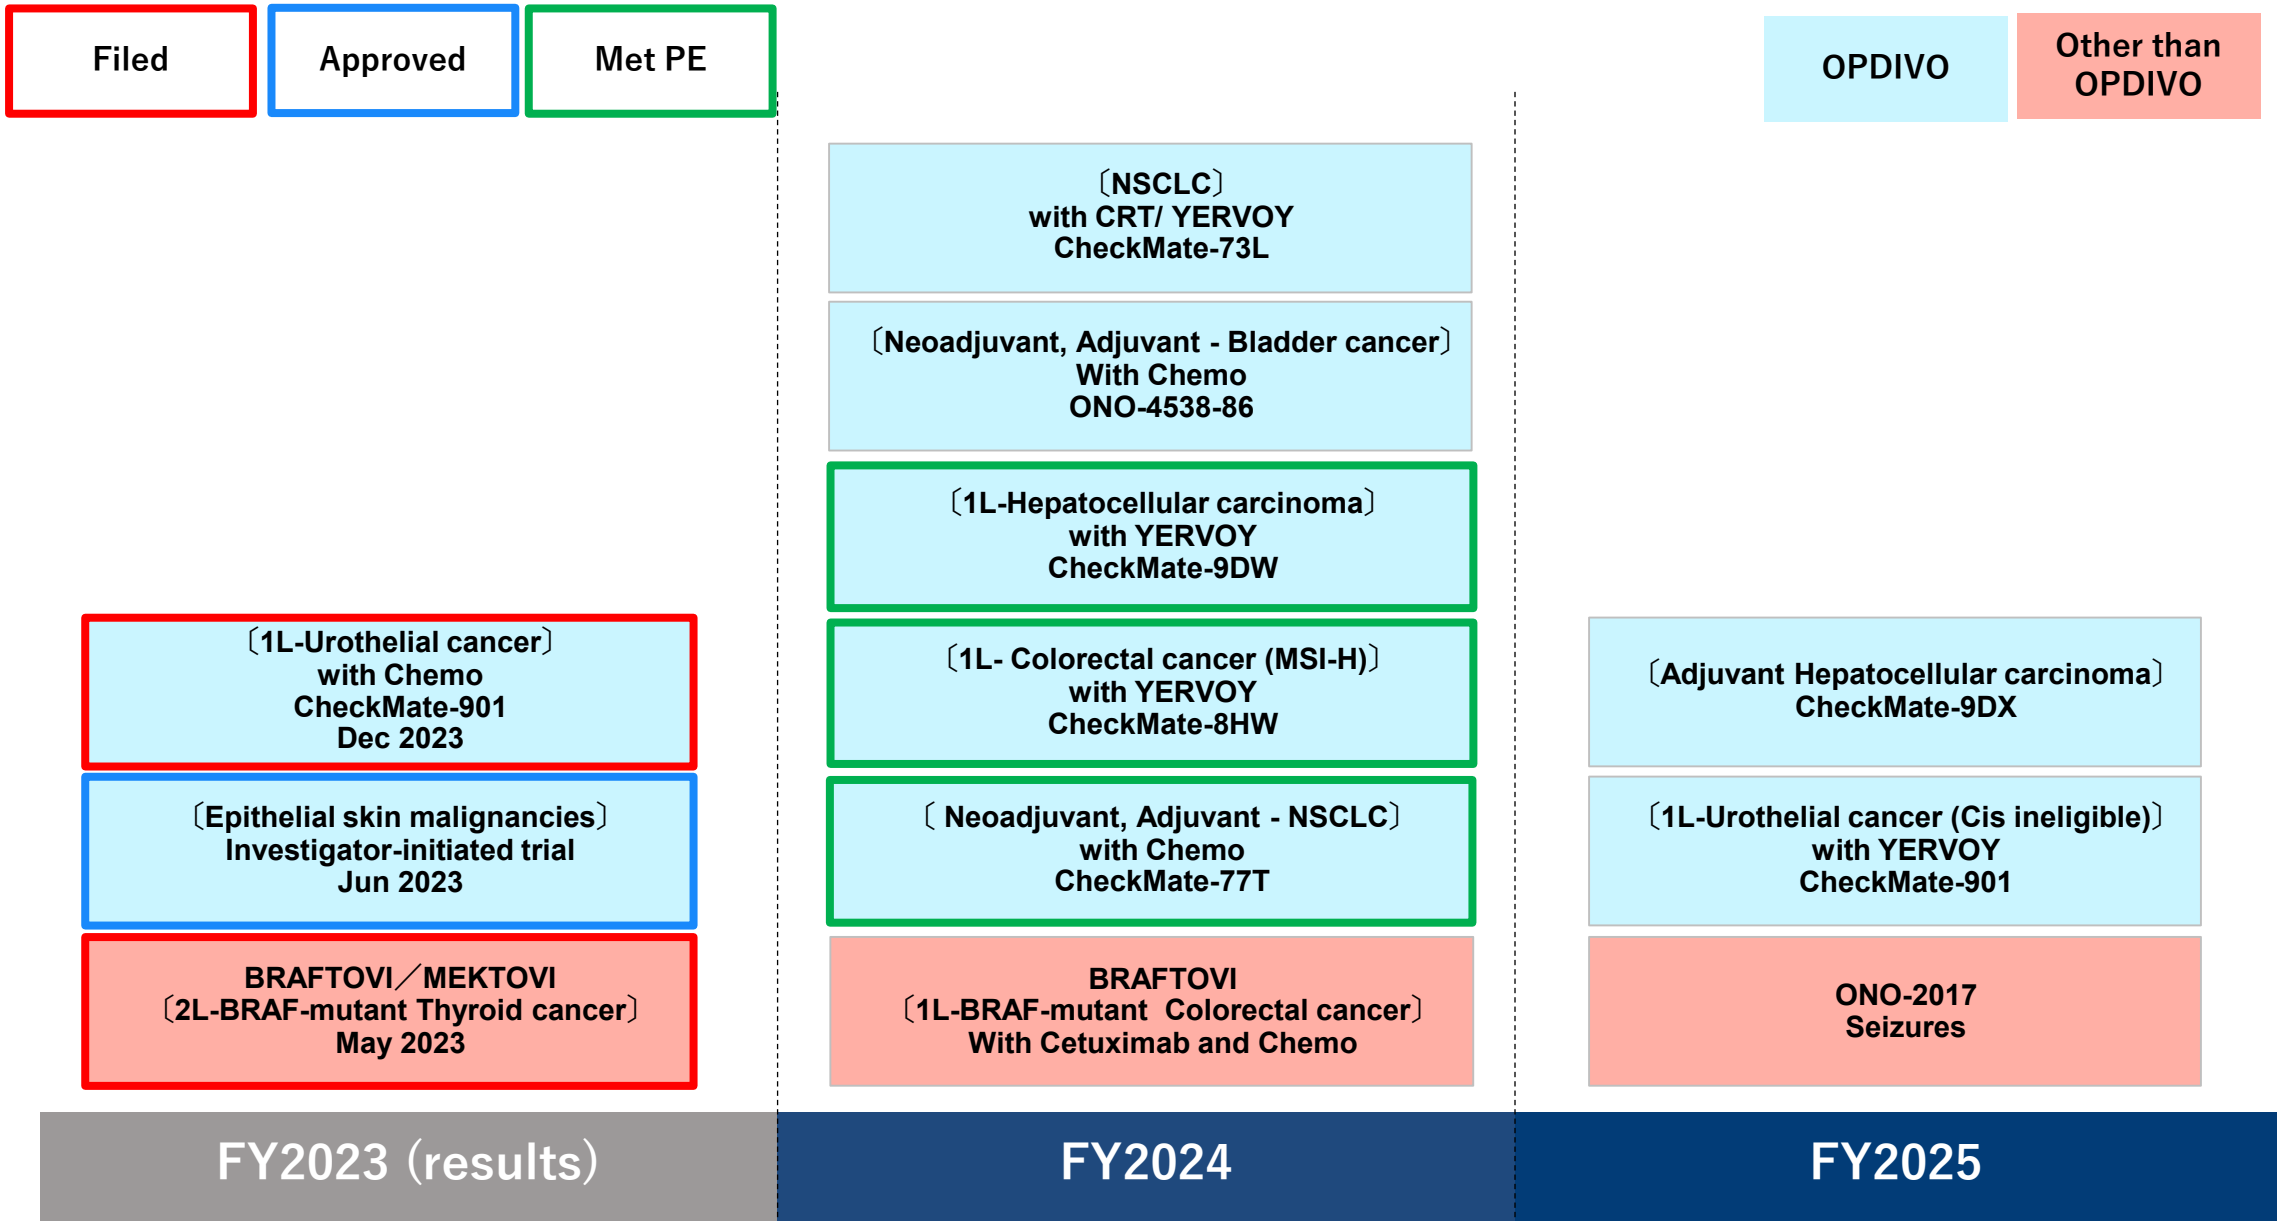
Filed

Approved

Met PE

OPDIVO

Other than OPDIVO

〔1L-Urothelial cancer〕
with Chemo
CheckMate-901
Dec 2023

〔Epithelial skin malignancies〕
Investigator-initiated trial
Jun 2023

BRAFTOVI／MEKTOVI
〔2L-BRAF-mutant Thyroid cancer〕
May 2023

〔NSCLC〕
with CRT/ YERVOY
CheckMate-73L

〔Neoadjuvant, Adjuvant - Bladder cancer〕
With Chemo
ONO-4538-86

〔1L-Hepatocellular carcinoma〕
with YERVOY
CheckMate-9DW

〔1L- Colorectal cancer (MSI-H)〕
with YERVOY
CheckMate-8HW

〔Neoadjuvant, Adjuvant - NSCLC〕
with Chemo
CheckMate-77T

BRAFTOVI
〔1L-BRAF-mutant Colorectal cancer〕
With Cetuximab and Chemo

〔Adjuvant Hepatocellular carcinoma〕
CheckMate-9DX

〔1L-Urothelial cancer (Cis ineligible)〕
with YERVOY
CheckMate-901

ONO-2017
Seizures

FY2023 (results)

FY2024

FY2025